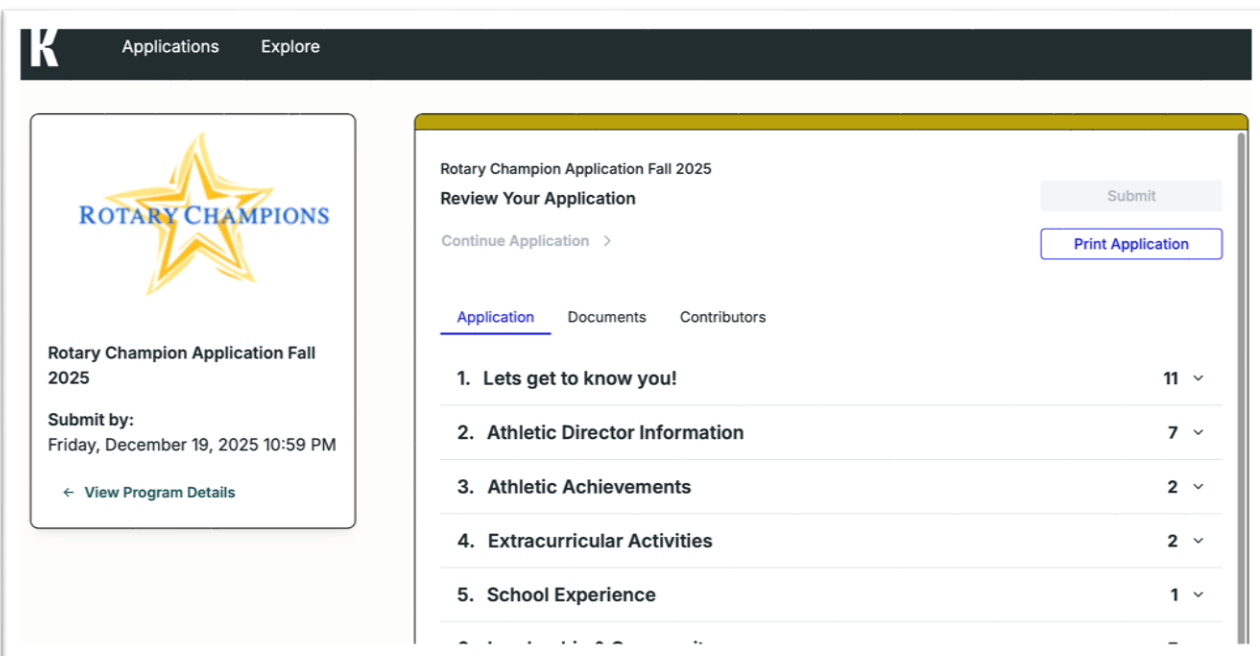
K Applications Explore

ROTARY CHAMPIONS

Rotary Champion Application Fall 2025

Submit by:
Friday, December 19, 2025 10:59 PM

← View Program Details

Rotary Champion Application Fall 2025

Review Your Application

Submit

Continue Application >

Print Application

Application Documents Contributors

1. Lets get to know you! 11

2. Athletic Director Information 7

3. Athletic Achievements 2

4. Extracurricular Activities 2

5. School Experience 1

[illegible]